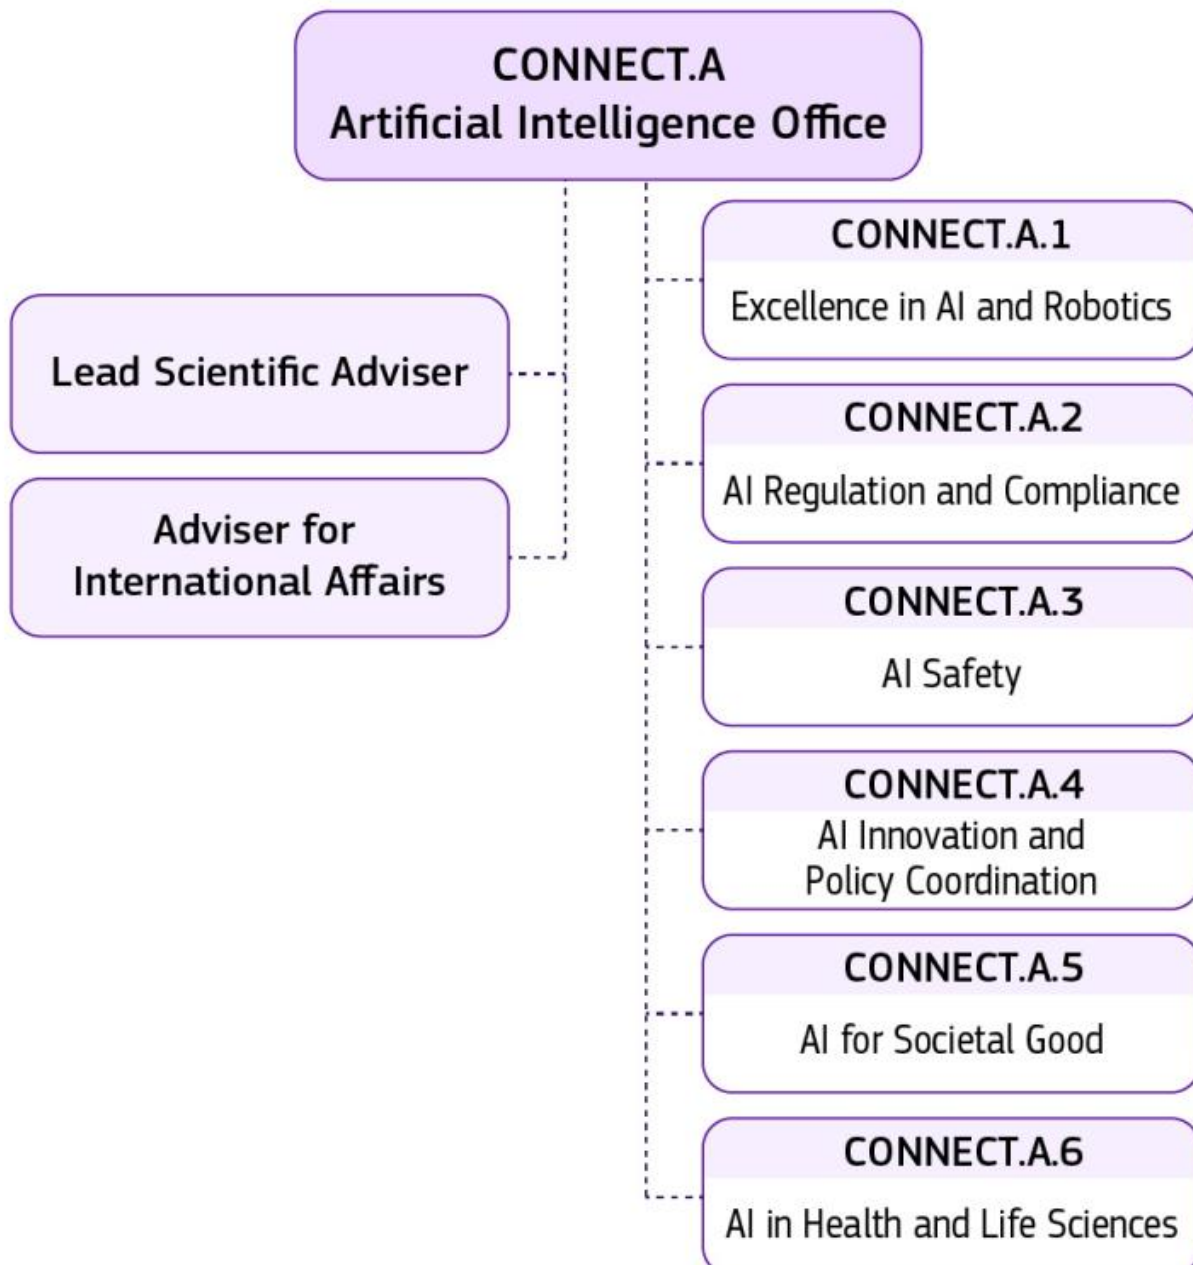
CONNECT.A
Artificial Intelligence Office

Lead Scientific Adviser

Adviser for International Affairs

CONNECT.A.1
Excellence in AI and Robotics

CONNECT.A.2
AI Regulation and Compliance

CONNECT.A.3
AI Safety

CONNECT.A.4
AI Innovation and Policy Coordination

CONNECT.A.5
AI for Societal Good

CONNECT.A.6
AI in Health and Life Sciences